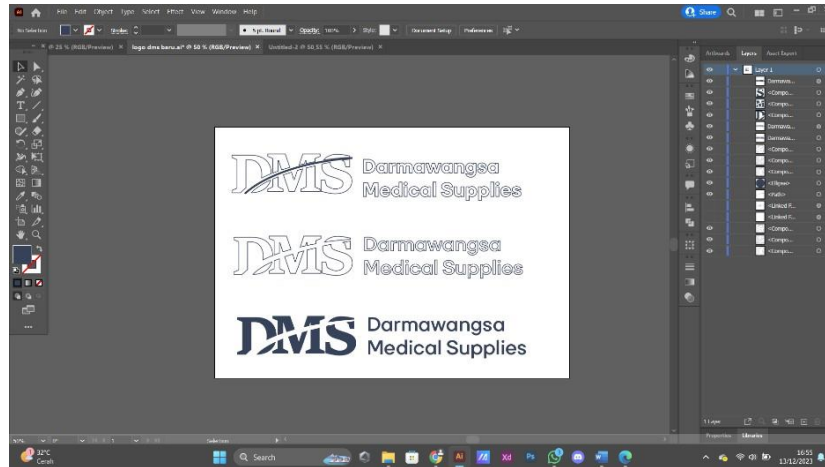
File Edit Object Type Select Effect View Window Help

Share

No Selection Stroke 5 pt. Round Opacity: 100% Style: Document Setup Preferences

@ 25 % (RGB/Preview) × logo dms baru.ai* @ 50 % (RGB/Preview) × Untitled-2 @ 50,33 % (RGB/Preview) ×

DMS Darmawangsa Medical Supplies

DMS Darmawangsa Medical Supplies

DMS Darmawangsa Medical Supplies

Artboards Layers Asset Export

Layer 1
Darmawa...
<Compo...
<Compo...
<Compo...
Darmawa...
Darmawa...
<Compo...
<Compo...
<Ellipse>
<Path>
<Linked F...
<Linked F...
<Compo...
<Compo...
<Compo...

1 Layer

Properties Libraries

50% Selection

32°C Cerah

Search

16:55 13/12/2023